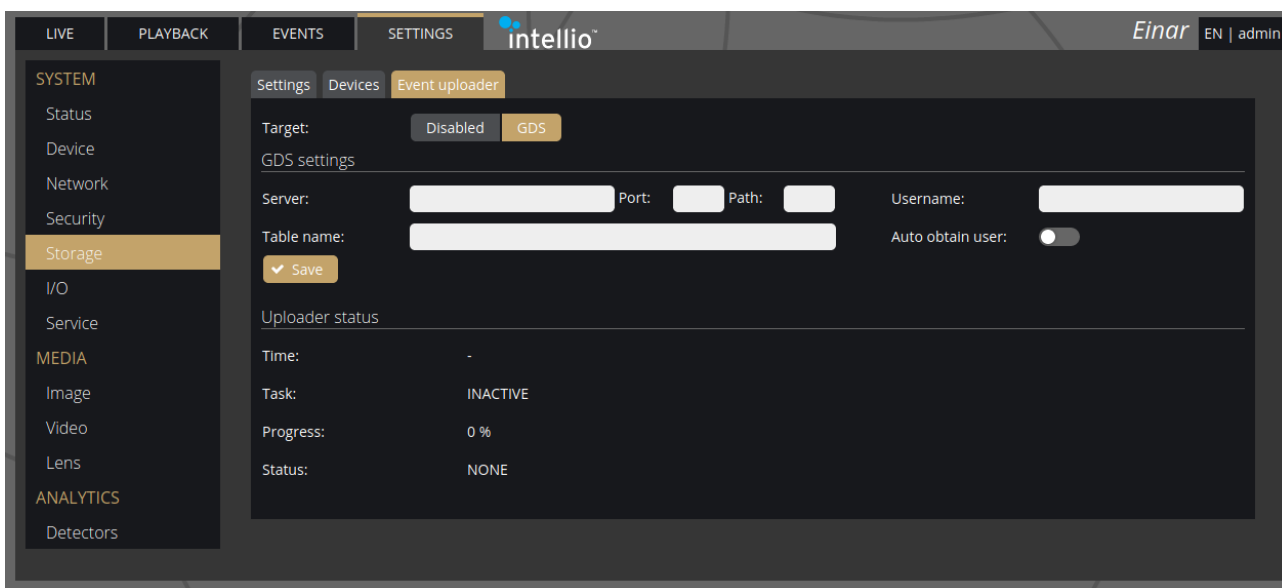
LIVE PLAYBACK EVENTS SETTINGS intellio™ Einar EN | admin

SYSTEM
Status
Device
Network
Security
Storage
I/O
Service
MEDIA
Image
Video
Lens
ANALYTICS
Detectors

Settings Devices Event uploader

Target: Disabled GDS

GDS settings

Server: Port: Path: Username:

Table name: Auto obtain user:

Save

Uploader status

Time: -

Task: INACTIVE

Progress: 0 %

Status: NONE